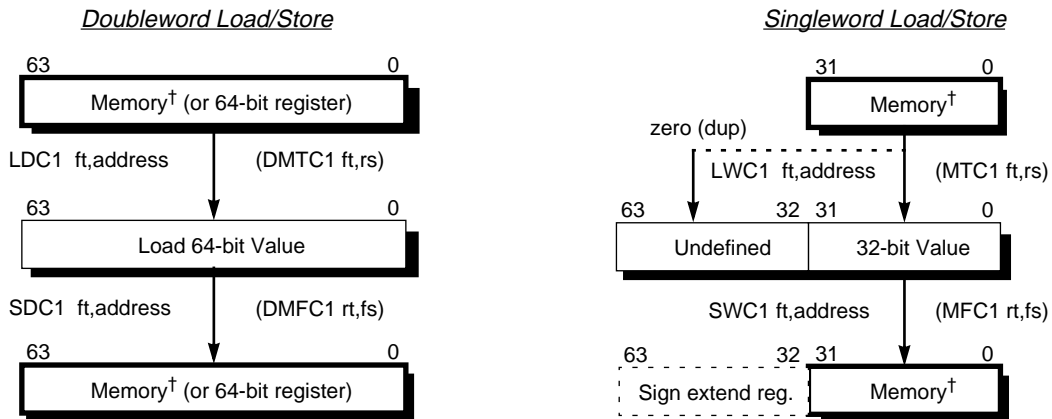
Doubleword Load/Store

63 0
Memory$^\dagger$ (or 64-bit register)

LDC1 ft,address (DMTC1 ft,rs)

63 0
Load 64-bit Value

SDC1 ft,address (DMFC1 rt,fs)

63 0
Memory$^\dagger$ (or 64-bit register)

Singleword Load/Store

31 0
Memory$^\dagger$

zero (dup)

LWC1 ft,address (MTC1 ft,rs)

63 32 31 0
Undefined 32-bit Value

SWC1 ft,address (MFC1 rt,fs)

63 32 31 0
Sign extend reg. Memory$^\dagger$